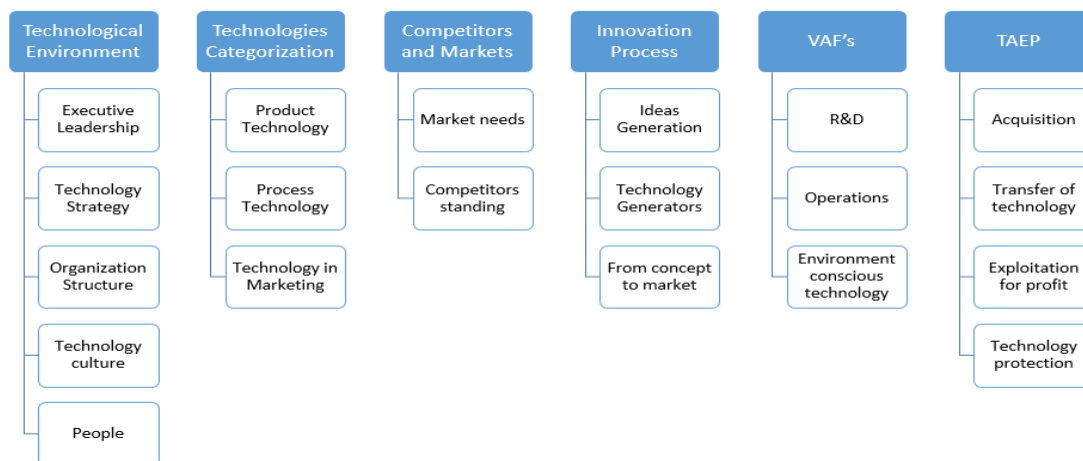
Technological Environment

Executive Leadership

Technology Strategy

Organization Structure

Technology culture

People

Technologies Categorization

Product Technology

Process Technology

Technology in Marketing

Competitors and Markets

Market needs

Competitors standing

Innovation Process

Ideas Generation

Technology Generators

From concept to market

VAF's

R&D

Operations

Environment conscious technology

TAEP

Acquisition

Transfer of technology

Exploitation for profit

Technology protection